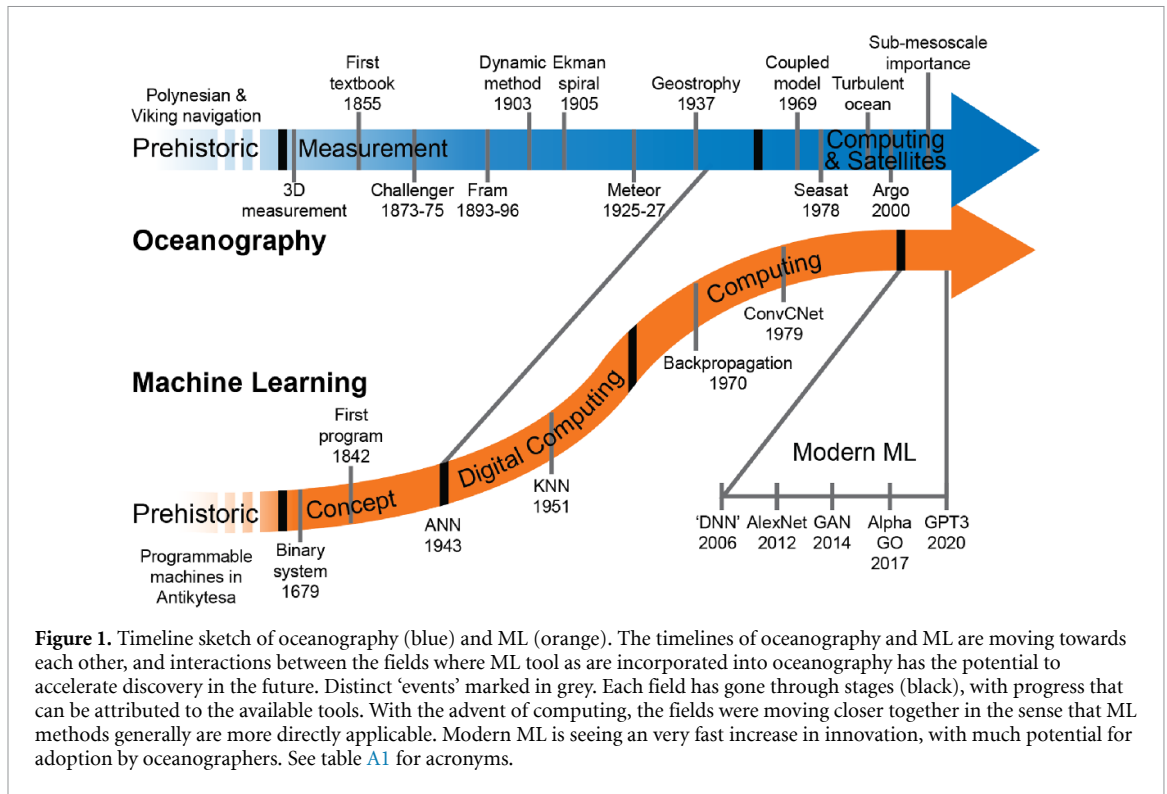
Sub-mesoscale importance

First textbook 1855

Dynamic method 1903

Ekman spiral 1905

Geostrophy 1937

Coupled model 1969

Turbulent ocean

Polynesian & Viking navigation

Prehistoric

Measurement

Computing & Satellites

3D measurement

Challenger 1873-75

Fram 1893-96

Meteor 1925-27

Seasat 1978

Argo 2000

Oceanography

Computing

ConvCNet 1979

Backpropagation 1970

Machine Learning

First program 1842

Digital Computing

KNN 1951

Modern ML

Prehistoric

Concept

ANN 1943

'DNN' 2006

AlexNet 2012

GAN 2014

Alpha GO 2017

GPT3 2020

Programmable machines in Antikytesa

Binary system 1679

**Figure 1.** Timeline sketch of oceanography (blue) and ML (orange). The timelines of oceanography and ML are moving towards each other, and interactions between the fields where ML tool as are incorporated into oceanography has the potential to accelerate discovery in the future. Distinct 'events' marked in grey. Each field has gone through stages (black), with progress that can be attributed to the available tools. With the advent of computing, the fields were moving closer together in the sense that ML methods generally are more directly applicable. Modern ML is seeing an very fast increase in innovation, with much potential for adoption by oceanographers. See table A1 for acronyms.